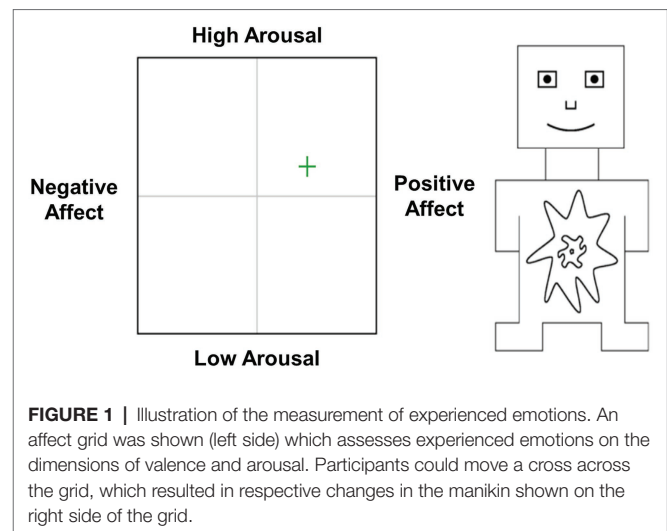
High Arousal

Negative Affect

Positive Affect

Low Arousal

**FIGURE 1 |** Illustration of the measurement of experienced emotions. An affect grid was shown (left side) which assesses experienced emotions on the dimensions of valence and arousal. Participants could move a cross across the grid, which resulted in respective changes in the manikin shown on the right side of the grid.